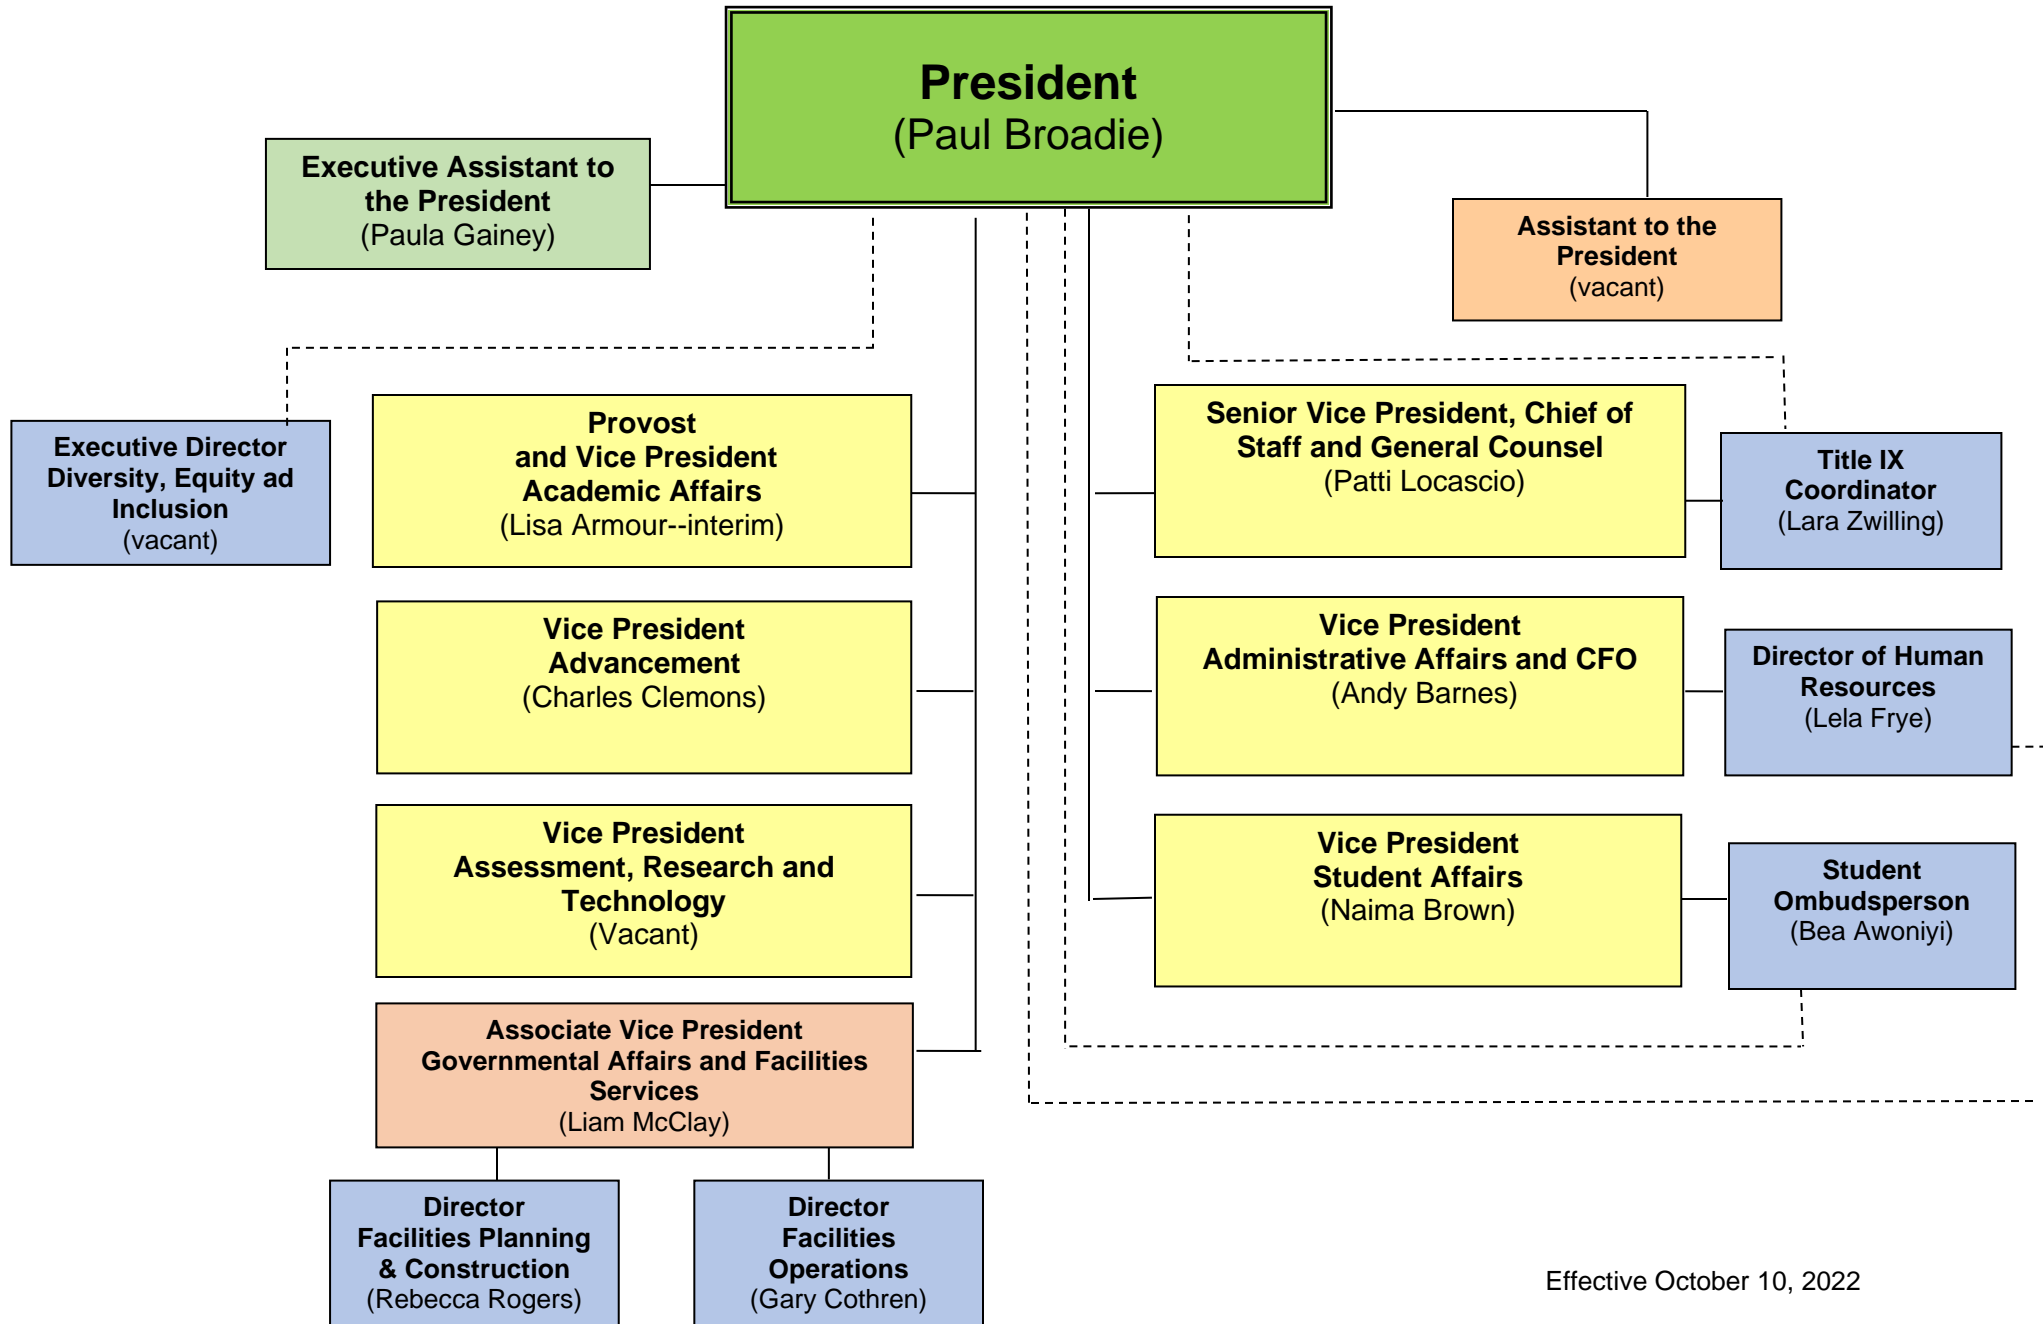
President
(Paul Broadie)

Executive Assistant to the President
(Paula Gainey)

Assistant to the President
(vacant)

Executive Director Diversity, Equity ad Inclusion
(vacant)

Provost and Vice President Academic Affairs
(Lisa Armour--interim)

Vice President Advancement
(Charles Clemons)

Vice President Assessment, Research and Technology
(Vacant)

Associate Vice President Governmental Affairs and Facilities Services
(Liam McClay)

Director Facilities Planning & Construction
(Rebecca Rogers)

Director Facilities Operations
(Gary Cothren)

Senior Vice President, Chief of Staff and General Counsel
(Patti Locascio)

Title IX Coordinator
(Lara Zwilling)

Vice President Administrative Affairs and CFO
(Andy Barnes)

Director of Human Resources
(Lela Frye)

Vice President Student Affairs
(Naima Brown)

Student Ombudsperson
(Bea Awoniyi)

Effective October 10, 2022